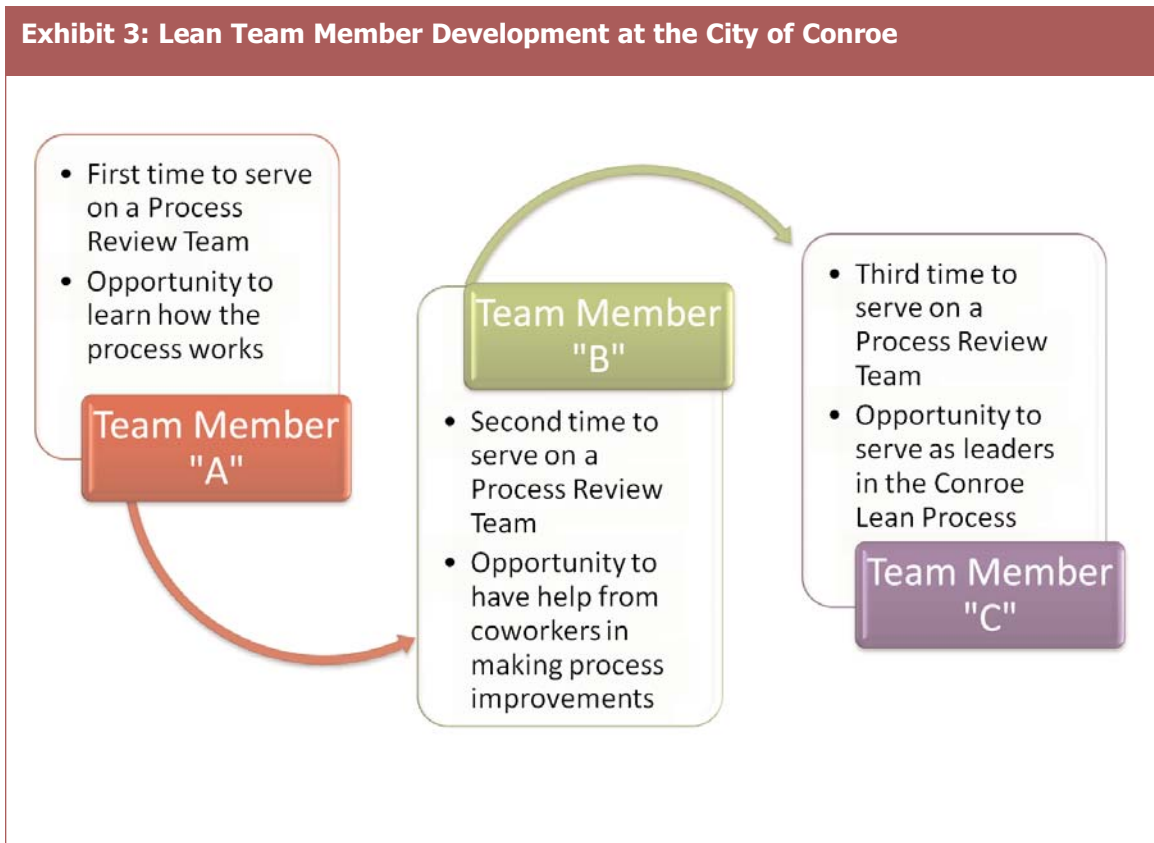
Exhibit 3: Lean Team Member Development at the City of Conroe

• First time to serve on a Process Review Team
• Opportunity to learn how the process works

Team Member "A"

Team Member "B"

• Second time to serve on a Process Review Team
• Opportunity to have help from coworkers in making process improvements

• Third time to serve on a Process Review Team
• Opportunity to serve as leaders in the Conroe Lean Process

Team Member "C"